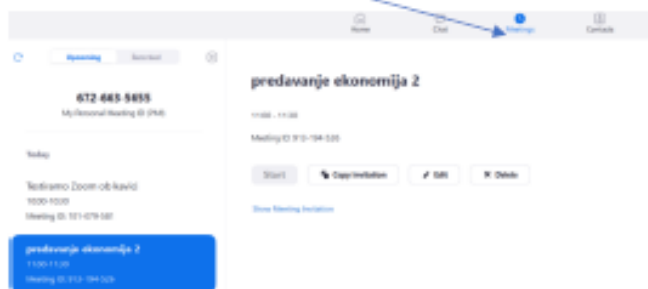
Home Chat Meetings Contacts

Upcoming Recorded

672 665 5655
My Personal Meeting ID (PMI)

Today

Testiramo Zoom ob kavici
10:00-10:30
Meeting ID: 521-079-581

predavanje ekonomija 2
11:00-11:30
Meeting ID: 913-194-326

predavanje ekonomija 2

11:00 - 11:30

Meeting ID: 913-194-326

Start Copy Invitation Edit Delete

Show Meeting Invitation